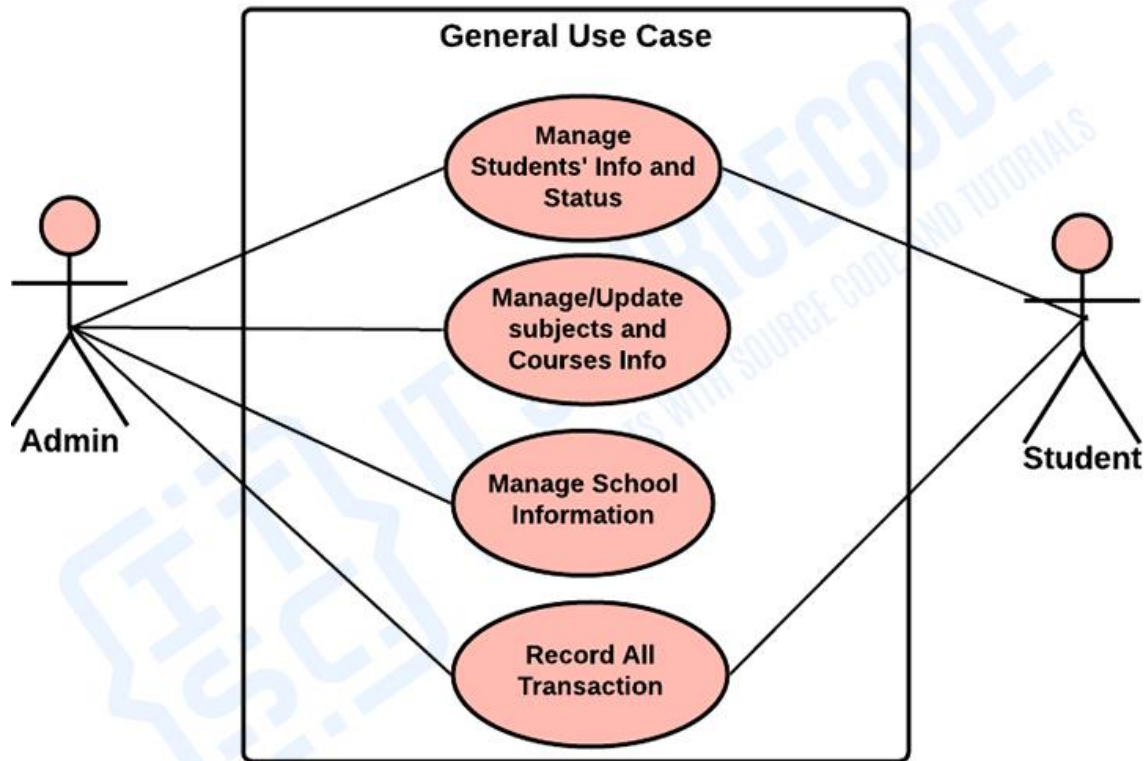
General Use Case

Manage Students' Info and Status

Manage/Update subjects and Courses Info

Manage School Information

Record All Transaction

Admin

Student

IT SOURCECODE

PROJECTS WITH SOURCE CODE AND TUTORIALS